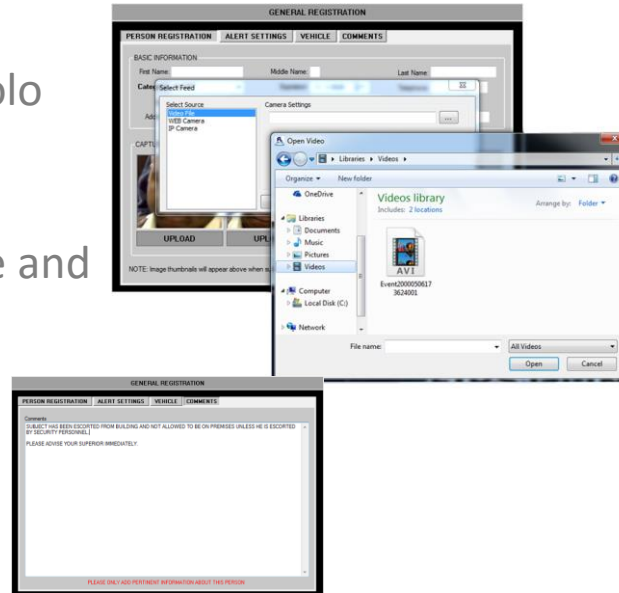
plo

e and

GENERAL REGISTRATION

PERSON REGISTRATION | ALERT SETTINGS | VEHICLE | COMMENTS

BASIC INFORMATION

First Name:

Middle Name:

Last Name:

Cate

Select Feed

Select Source

Video File

WEB Camera

IP Camera

Camera Settings

Add

CAPTU

UPLOAD

UPL

NOTE: Image thumbnails will appear above when s

Open Video

Libraries ▸ Videos ▸

Organize ▾

New folder

OneDrive

Libraries

Documents

Music

Pictures

Videos

Computer

Local Disk (C:)

Network

Videos library

Includes: 2 locations

Arrange by: Folder ▾

AVI

Event20000506173624001

File name:

All Videos

Open

Cancel

GENERAL REGISTRATION

PERSON REGISTRATION | ALERT SETTINGS | VEHICLE | COMMENTS

Comments

SUBJECT HAS BEEN ESCORTED FROM BUILDING AND NOT ALLOWED TO BE ON PREMISES UNLESS HE IS ESCORTED BY SECURITY PERSONNEL|

PLEASE ADVISE YOUR SUPERIOR IMMEDIATELY.

PLEASE ONLY ADD PERTINENT INFORMATION ABOUT THIS PERSON